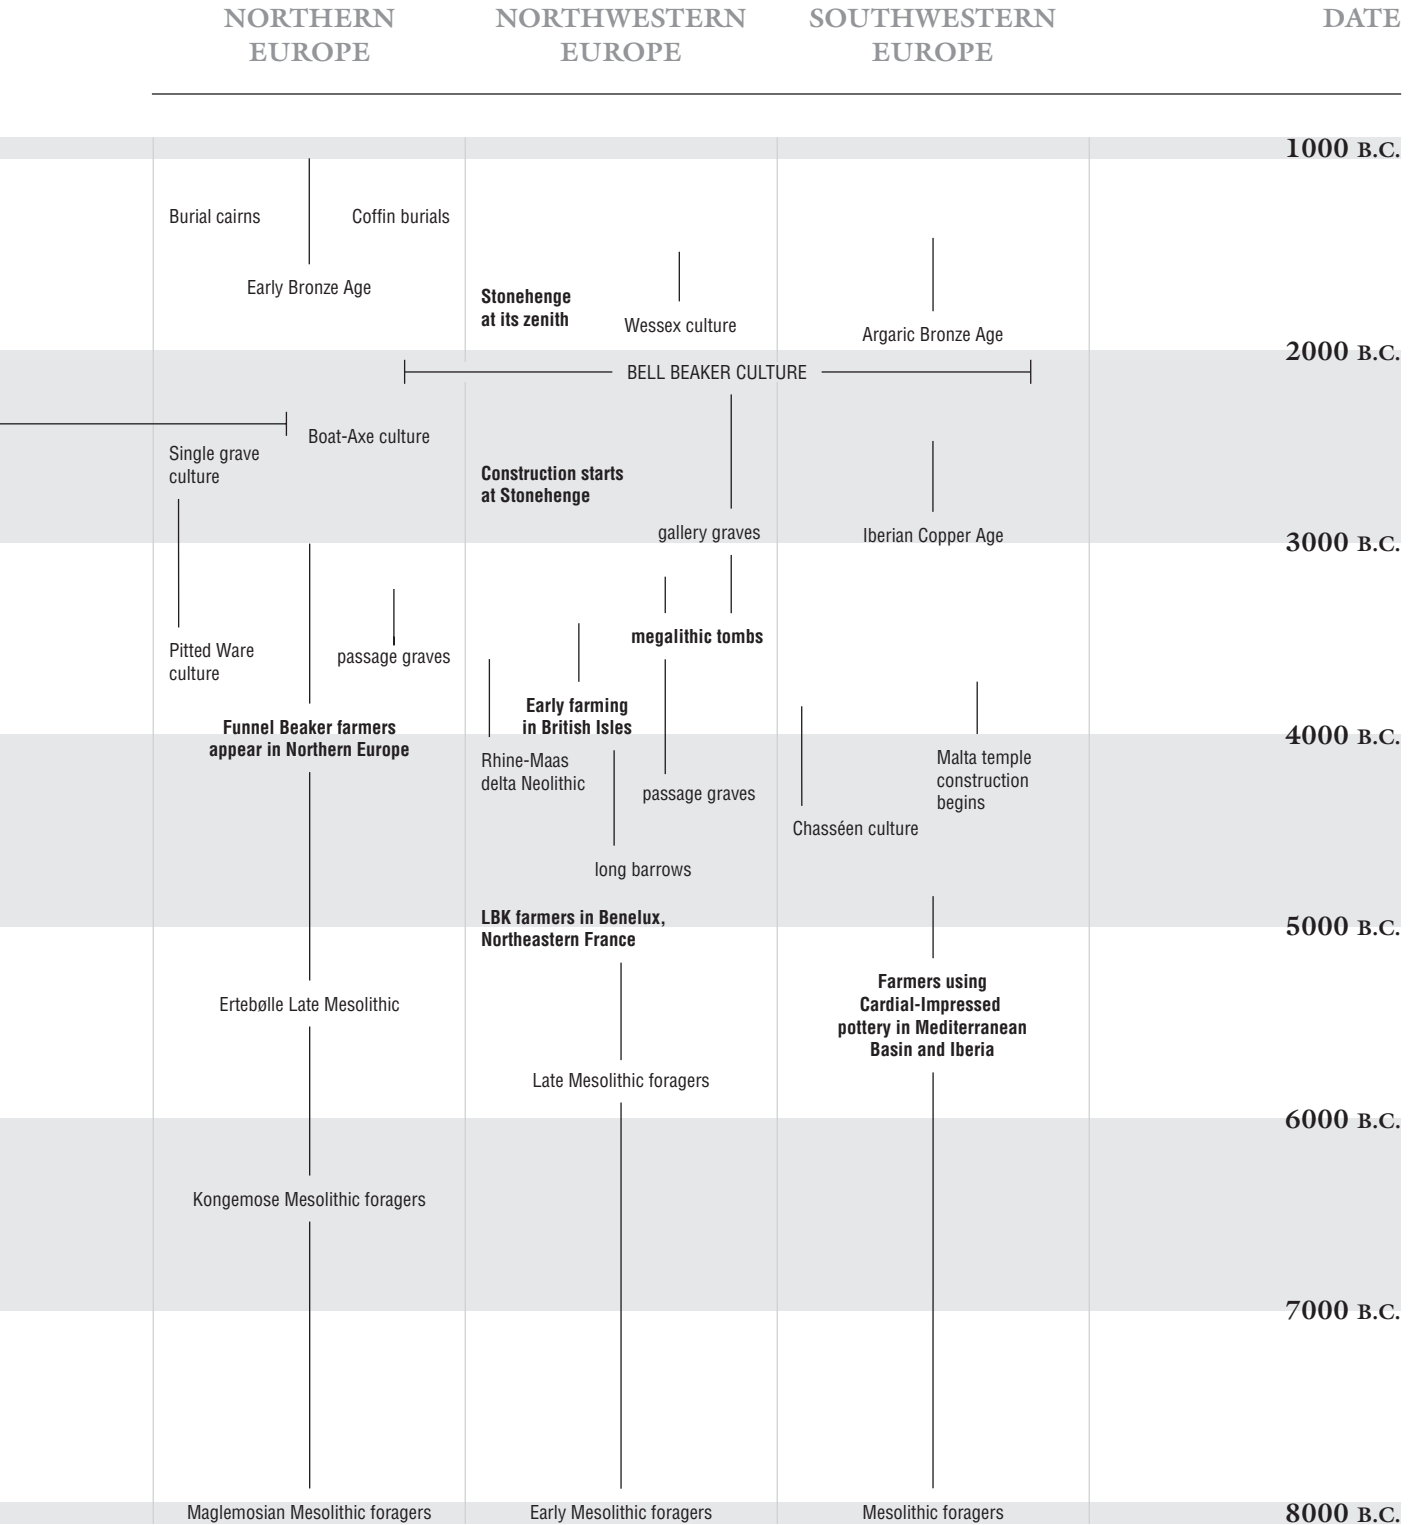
NORTHERN EUROPE

NORTHWESTERN EUROPE

SOUTHWESTERN EUROPE

DATE

1000 B.C.

Burial cairns

Coffin burials

Early Bronze Age

Stonehenge at its zenith

Wessex culture

Argaric Bronze Age

2000 B.C.

BELL BEAKER CULTURE

Boat-Axe culture

Single grave culture

Construction starts at Stonehenge

gallery graves

Iberian Copper Age

3000 B.C.

Pitted Ware culture

passage graves

megalithic tombs

Early farming in British Isles

Funnel Beaker farmers appear in Northern Europe

4000 B.C.

Rhine-Maas delta Neolithic

passage graves

Malta temple construction begins

Chasséen culture

long barrows

LBK farmers in Benelux, Northeastern France

5000 B.C.

Farmers using Cardial-Impressed pottery in Mediterranean Basin and Iberia

Ertebølle Late Mesolithic

Late Mesolithic foragers

6000 B.C.

Kongemose Mesolithic foragers

7000 B.C.

Maglemosian Mesolithic foragers

Early Mesolithic foragers

Mesolithic foragers

8000 B.C.